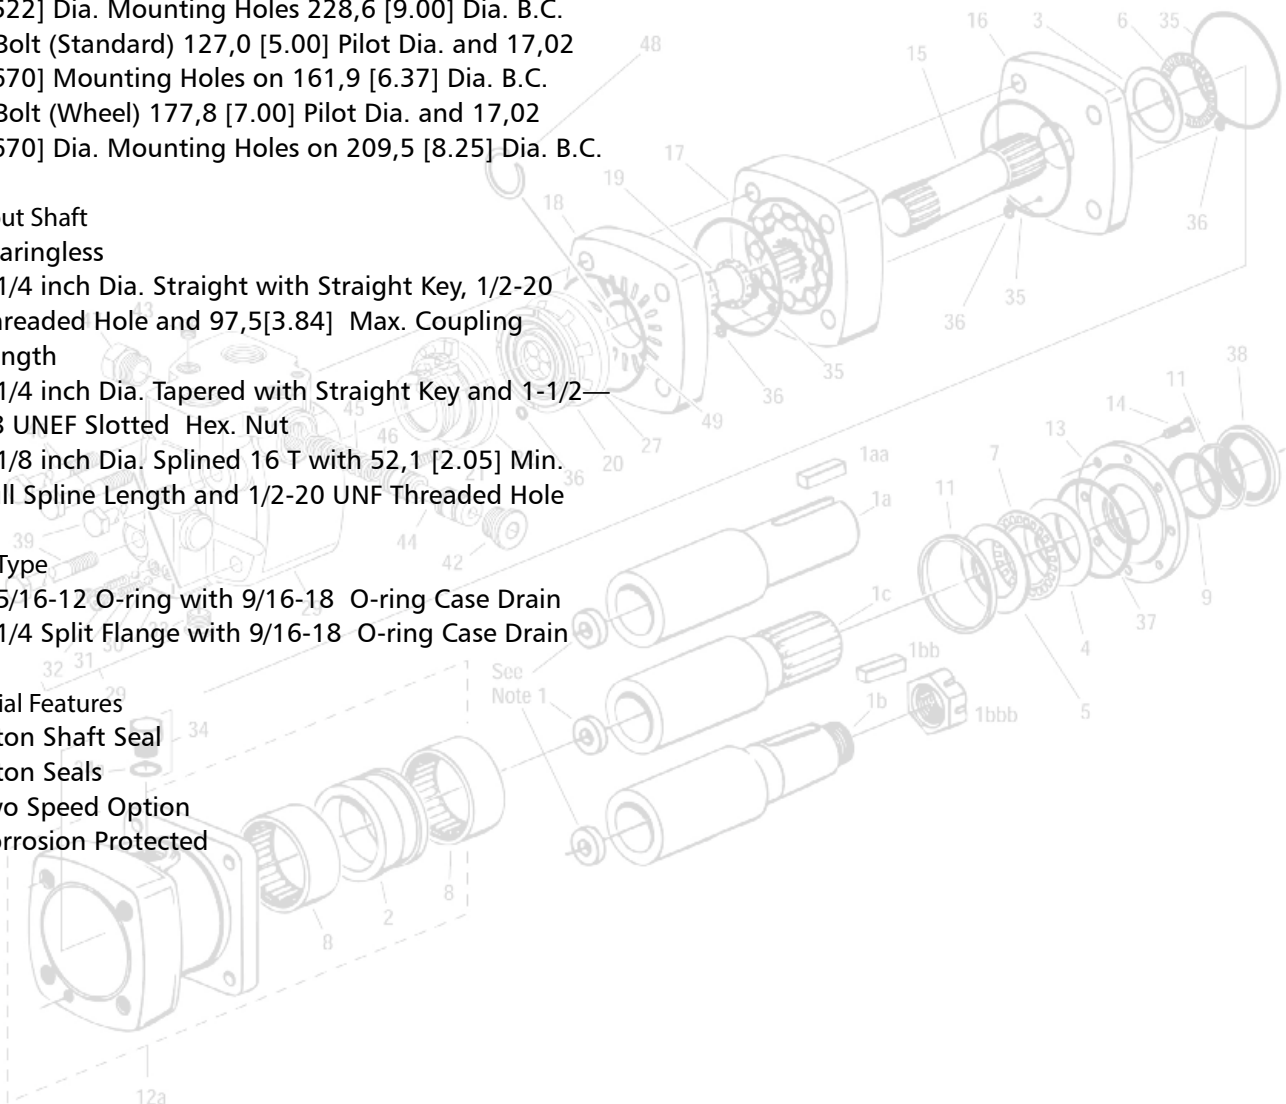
522] Dia. Mounting Holes 228,6 [9.00] Dia. B.C.
Bolt (Standard) 127,0 [5.00] Pilot Dia. and 17,02
570] Mounting Holes on 161,9 [6.37] Dia. B.C.
Bolt (Wheel) 177,8 [7.00] Pilot Dia. and 17,02
570] Dia. Mounting Holes on 209,5 [8.25] Dia. B.C.

ut Shaft
aringless
1/4 inch Dia. Straight with Straight Key, 1/2-20
hreaded Hole and 97,5[3.84] Max. Coupling
ngth
1/4 inch Dia. Tapered with Straight Key and 1-1/2—
8 UNEF Slotted Hex. Nut
1/8 inch Dia. Splined 16 T with 52,1 [2.05] Min.
ll Spline Length and 1/2-20 UNF Threaded Hole

Type
5/16-12 O-ring with 9/16-18 O-ring Case Drain
1/4 Split Flange with 9/16-18 O-ring Case Drain

ial Features
ton Shaft Seal
ton Seals
vo Speed Option
rrosion Protected

48 16 3 6 35 15 17 19 18 36 35 36 35 36 49 27 20 36 38 11 14 13 7 11 1aa 1a 43 45 46 39 44 42 1c 9 37 4 5 1bb 1b 1bbb See Note 1 32 31 30 29 34 8 2 8 12a